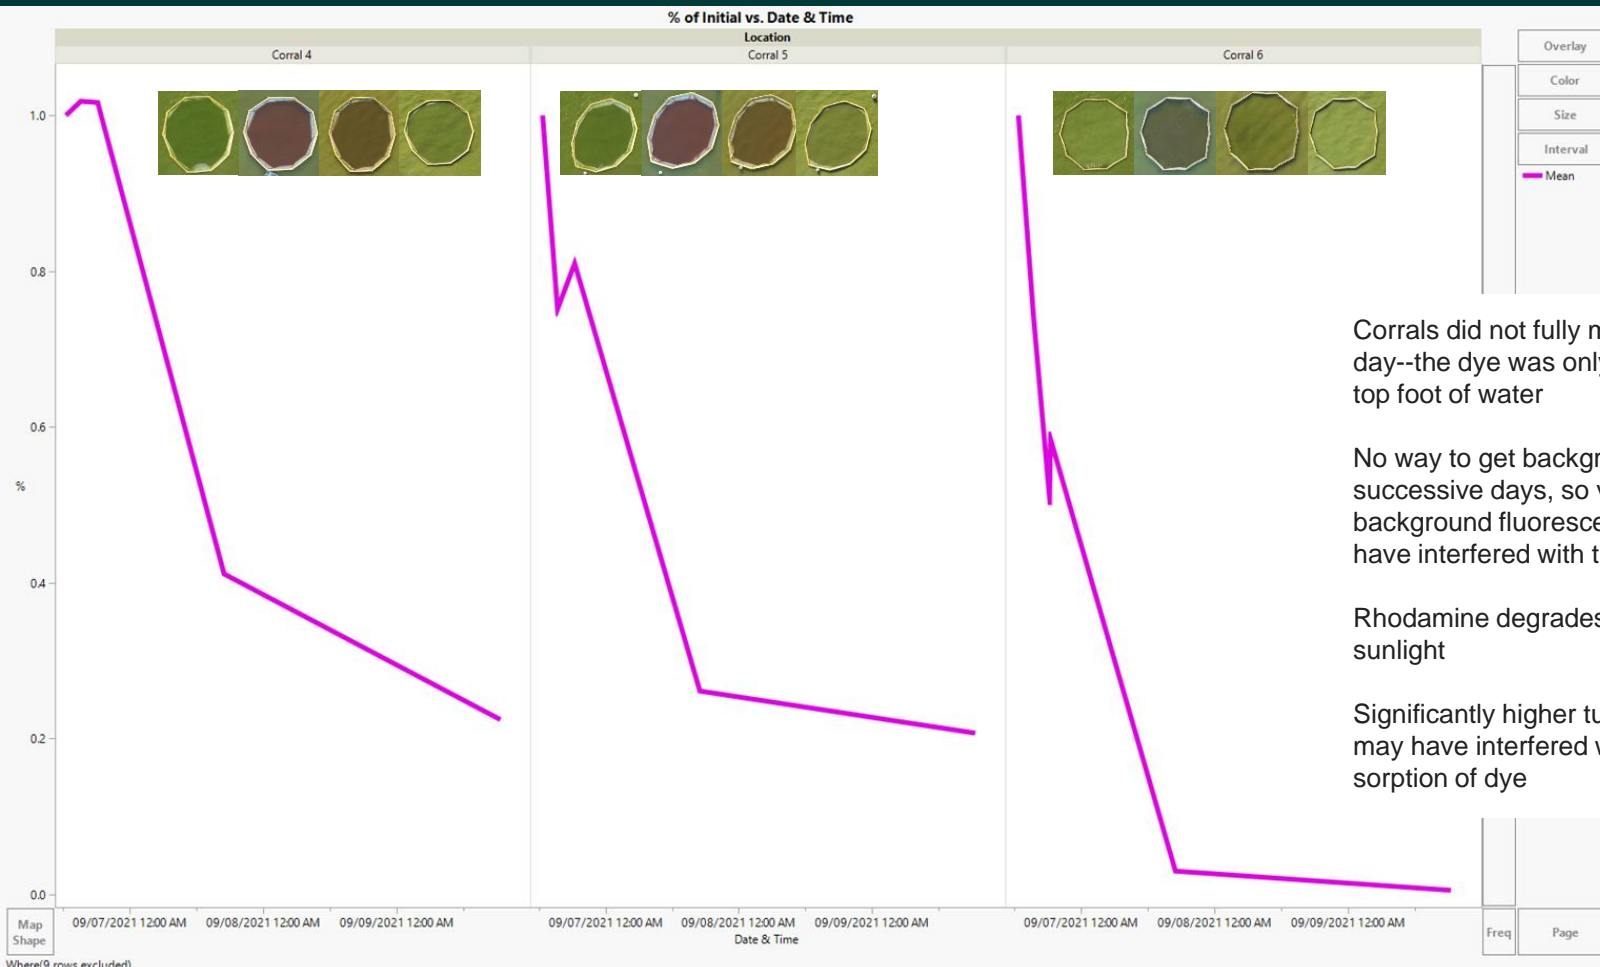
% of Initial vs. Date & Time

Location

Corral 4

Corral 5

Corral 6

Overlay

Color

Size

Interval

Mean

1.0

0.8

0.6

%

0.4

0.2

0.0

Corrals did not fully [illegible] day--the dye was onl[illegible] top foot of water

No way to get backg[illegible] successive days, so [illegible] background fluoresc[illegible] have interfered with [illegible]

Rhodamine degrade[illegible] sunlight

Significantly higher t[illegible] may have interfered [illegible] sorption of dye

Map Shape

09/07/2021 12:00 AM

09/08/2021 12:00 AM

09/09/2021 12:00 AM

09/07/2021 12:00 AM

09/08/2021 12:00 AM

09/09/2021 12:00 AM

Date & Time

09/07/2021 12:00 AM

09/08/2021 12:00 AM

09/09/2021 12:00 AM

Freq

Page

Where(9 rows excluded)